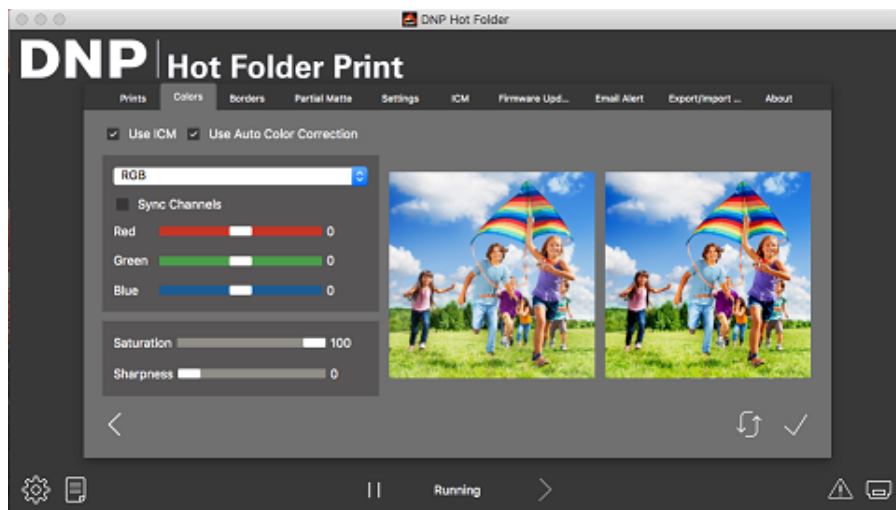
DNP Hot Folder

DNP | Hot Folder Print

Prints Colors Borders Partial Matte Settings ICM Firmware Upd... Email Alert Export/Import ... About

Use ICM Use Auto Color Correction

RGB

Sync Channels

Red 0

Green 0

Blue 0

Saturation 100

Sharpness 0

Running